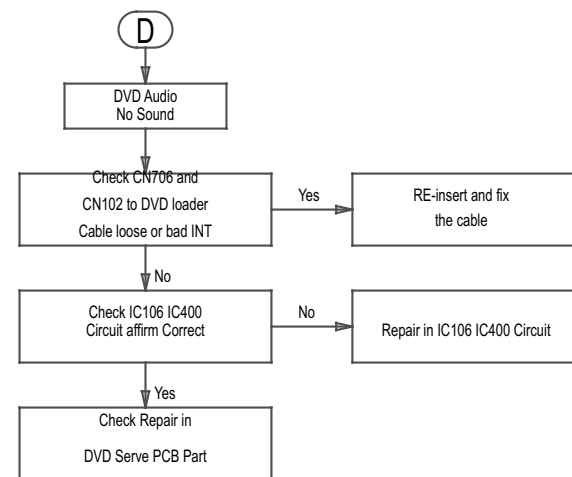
D

DVD Audio
No Sound

Check CN706 and
CN102 to DVD loader
Cable loose or bad INT

Yes

RE-insert and fix
the cable

No

Check IC106 IC400
Circuit affirm Correct

No

Repair in IC106 IC400 Circuit

Yes

Check Repair in
DVD Serve PCB Part